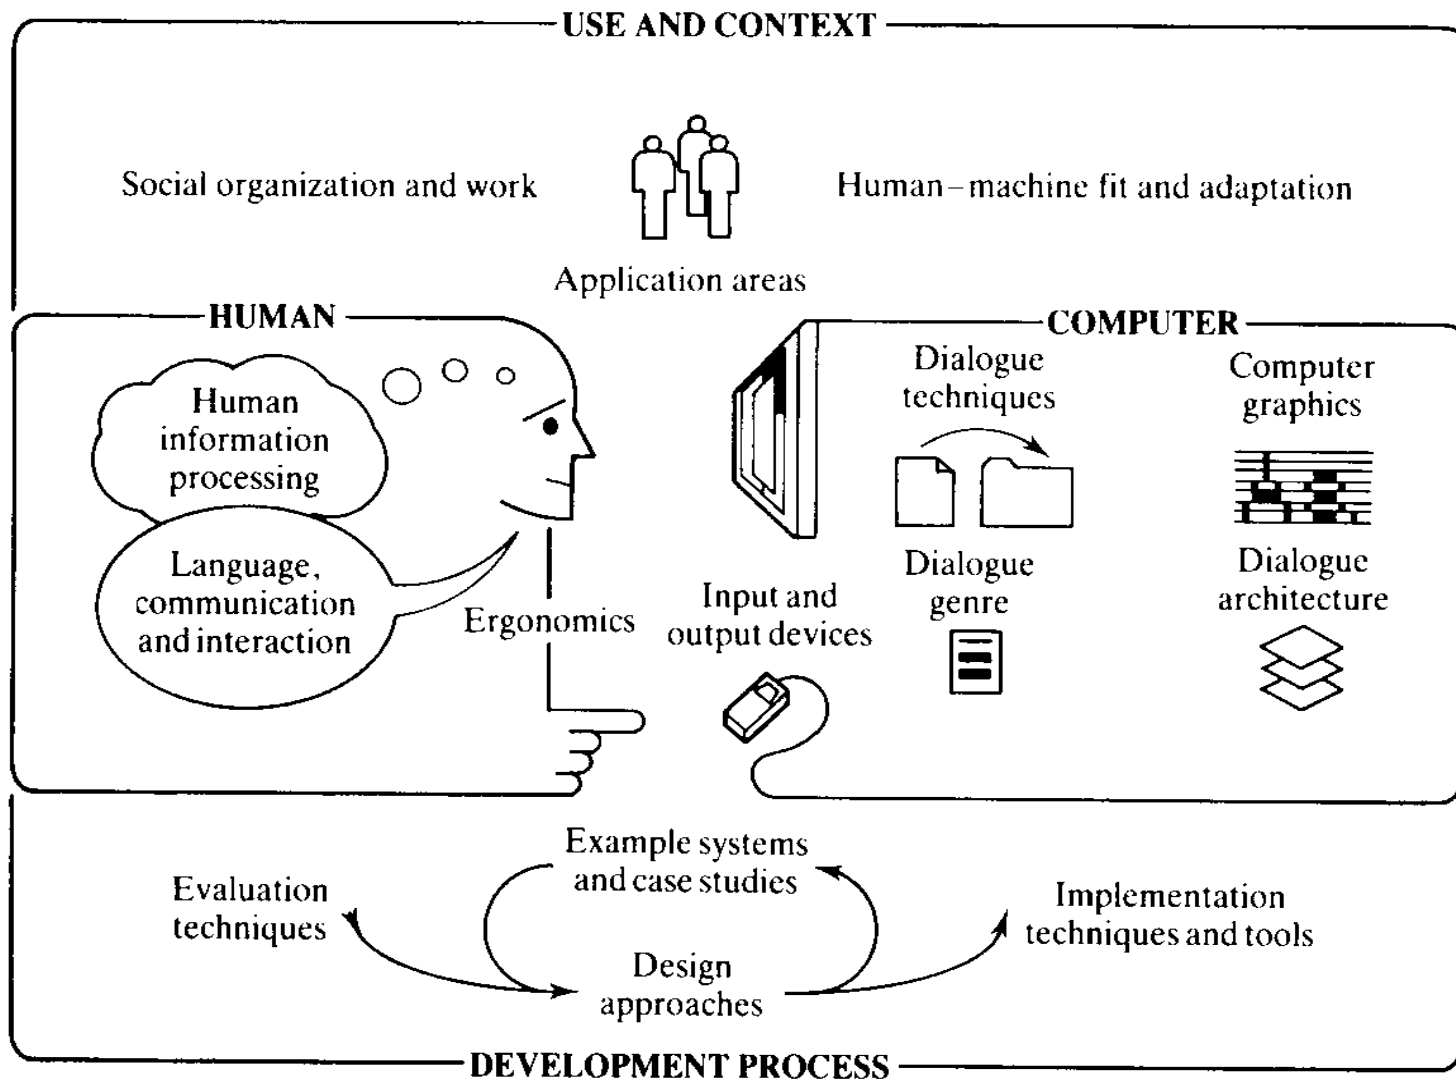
USE AND CONTEXT

Social organization and work

Human – machine fit and adaptation

Application areas

HUMAN

Human information processing

Language, communication and interaction

Ergonomics

COMPUTER

Input and output devices

Dialogue techniques

Dialogue genre

Computer graphics

Dialogue architecture

Example systems and case studies

Evaluation techniques

Design approaches

Implementation techniques and tools

DEVELOPMENT PROCESS